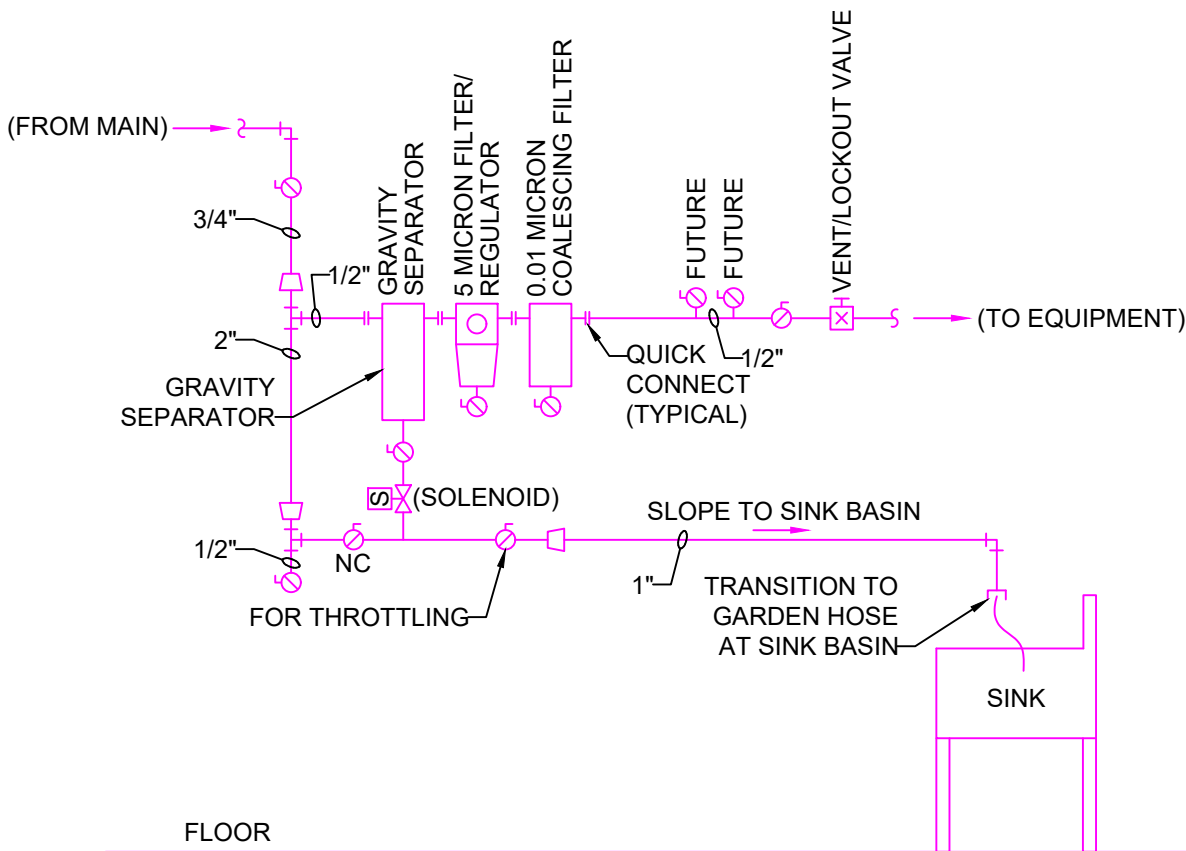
(FROM MAIN)

3/4"

1/2"

2"

GRAVITY SEPARATOR

GRAVITY SEPARATOR

5 MICRON FILTER/ REGULATOR

0.01 MICRON COALESCING FILTER

FUTURE

FUTURE

VENT/LOCKOUT VALVE

(TO EQUIPMENT)

QUICK CONNECT (TYPICAL)

1/2"

S

(SOLENOID)

SLOPE TO SINK BASIN

1/2"

NC

1"

TRANSITION TO GARDEN HOSE AT SINK BASIN

FOR THROTTLING

SINK

FLOOR